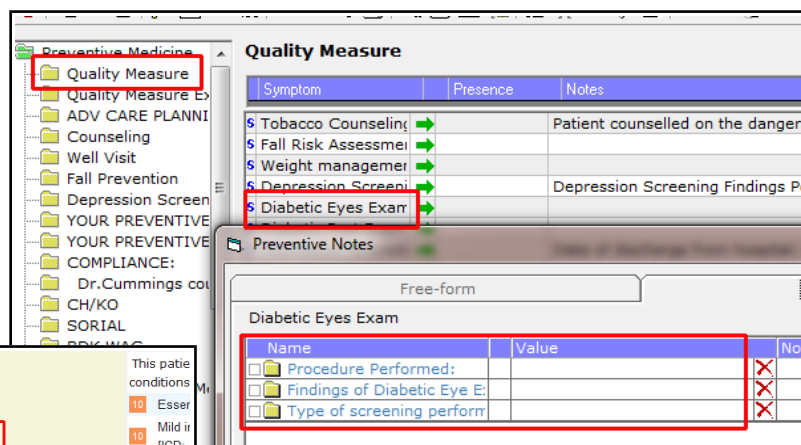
Preventive Medicine
Quality Measure
Quality Measure Ex
ADV CARE PLANNI
Counseling
Well Visit
Fall Prevention
Depression Screen
YOUR PREVENTIVE
YOUR PREVENTIVE
COMPLIANCE:
Dr.Cummings cou
CH/KO
SORIAL
PDK WAG

Quality Measure

| | Symptom | | Presence | Notes |
|---|---|---|---|---|
| S | Tobacco Counseling | | | Patient counselled on the danger |
| S | Fall Risk Assessmer | | | |
| S | Weight managemer | | | |
| S | Depression Screeni | | | Depression Screening Findings P |
| S | Diabetic Eyes Exam | | | |

Preventive Notes

Free-form

Diabetic Eyes Exam

| Name | | Value | | No |
|---|---|---|---|---|
| Procedure Performed: | | | | |
| Findings of Diabetic Eye E: | | | | |
| Type of screening perform | | | | |

This patie
conditions
10 Esser
10 Mild ir
[ICD-
Me